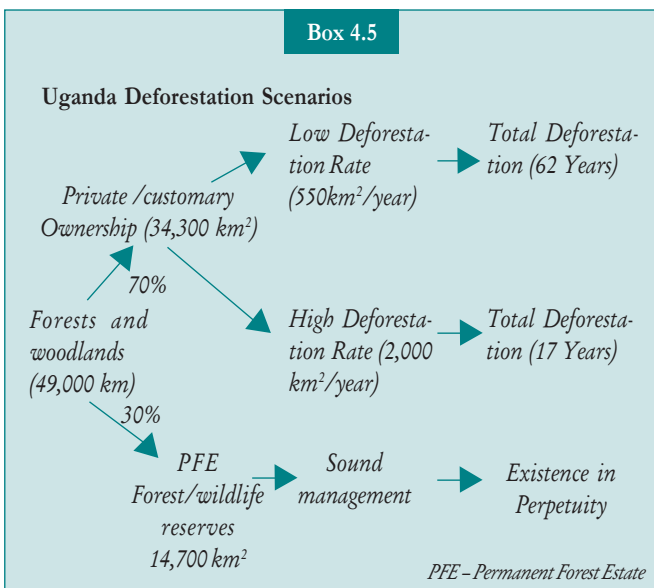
Box 4.5

Uganda Deforestation Scenarios

Forests and woodlands (49,000 km)

70%

Private /customary Ownership (34,300 $km^2$)

Low Deforestation Rate ($550km^2$/year)

Total Deforestation (62 Years)

High Deforestation Rate (2,000 $km^2$/year)

Total Deforestation (17 Years)

30%

PFE Forest/wildlife reserves 14,700 $km^2$

Sound management

Existence in Perpetuity

PFE – Permanent Forest Estate